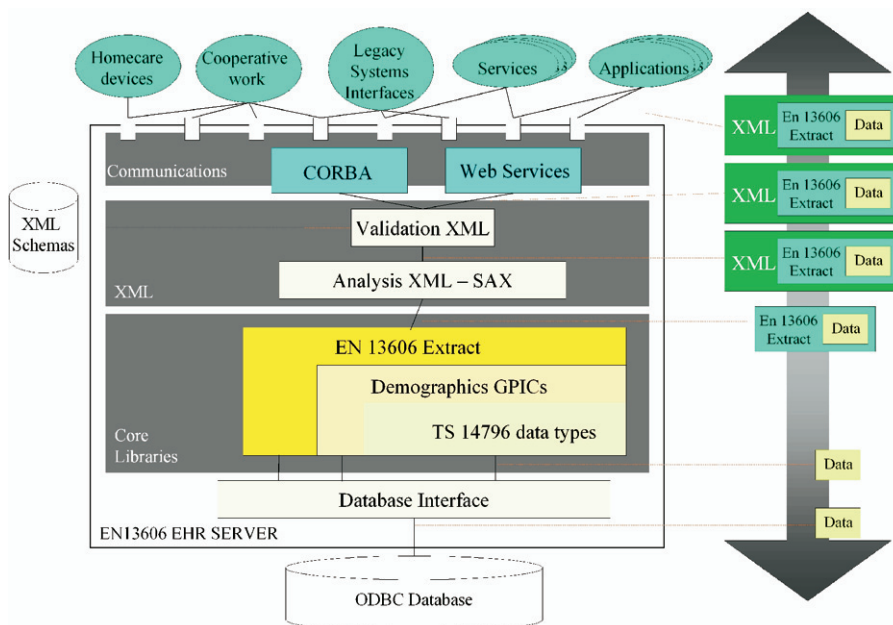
Homecare devices

Cooperative work

Legacy Systems Interfaces

Services

Applications

XML Schemas

Communications

CORBA

Web Services

Validation XML

Analysis XML – SAX

XML

EN 13606 Extract

Demographics GPICs

TS 14796 data types

Core Libraries

Database Interface

EN13606 EHR SERVER

ODBC Database

XML En 13606 Extract Data

XML En 13606 Extract Data

XML En 13606 Extract Data

En 13606 Extract Data

Data

Data